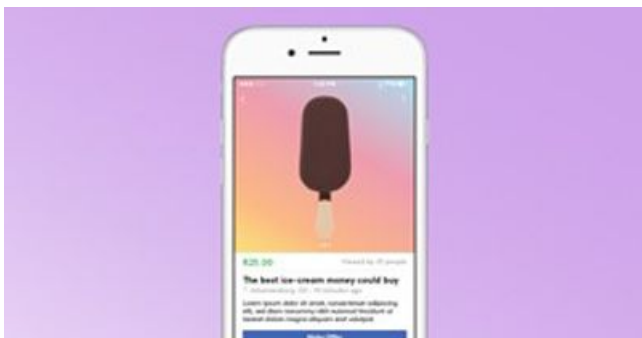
$25.00

Viewed by 35 people

The best ice-cream money could buy

Johannesburg, ZA | 10 minutes ago

Lorem ipsum dolor sit amet, consectetuer adipiscing elit, sed diam nonummy nibh euismod tincidunt ut laoreet dolore magna aliquam erat volutpat.

Make Offer